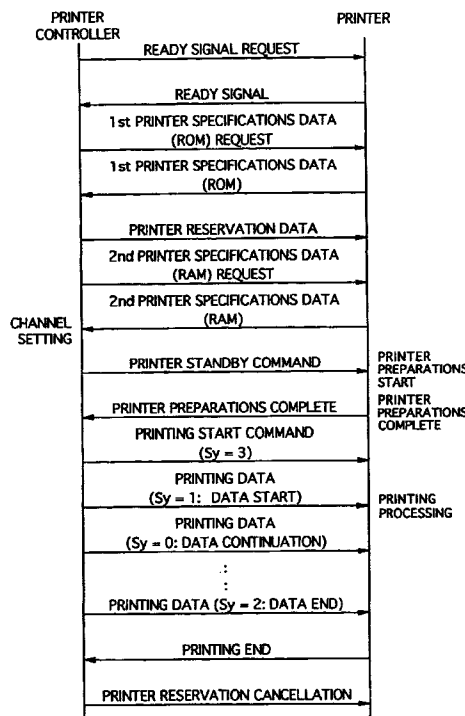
PRINTER CONTROLLER

PRINTER

READY SIGNAL REQUEST

READY SIGNAL

1st PRINTER SPECIFICATIONS DATA (ROM) REQUEST

1st PRINTER SPECIFICATIONS DATA (ROM)

PRINTER RESERVATION DATA

2nd PRINTER SPECIFICATIONS DATA (RAM) REQUEST

2nd PRINTER SPECIFICATIONS DATA (RAM)

CHANNEL SETTING

PRINTER STANDBY COMMAND

PRINTER PREPARATIONS START

PRINTER PREPARATIONS COMPLETE

PRINTER PREPARATIONS COMPLETE

PRINTING START COMMAND (Sy = 3)

PRINTING DATA (Sy = 1: DATA START)

PRINTING PROCESSING

PRINTING DATA (Sy = 0: DATA CONTINUATION)

:
:

PRINTING DATA (Sy = 2: DATA END)

PRINTING END

PRINTER RESERVATION CANCELLATION